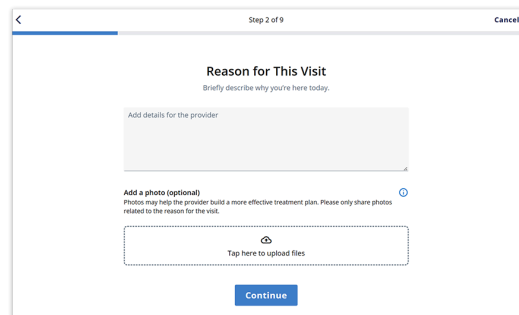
Step 2 of 9

Cancel

Reason for This Visit

Briefly describe why you're here today.

Add details for the provider

Add a photo (optional)

Photos may help the provider build a more effective treatment plan. Please only share photos related to the reason for the visit.

Tap here to upload files

Continue